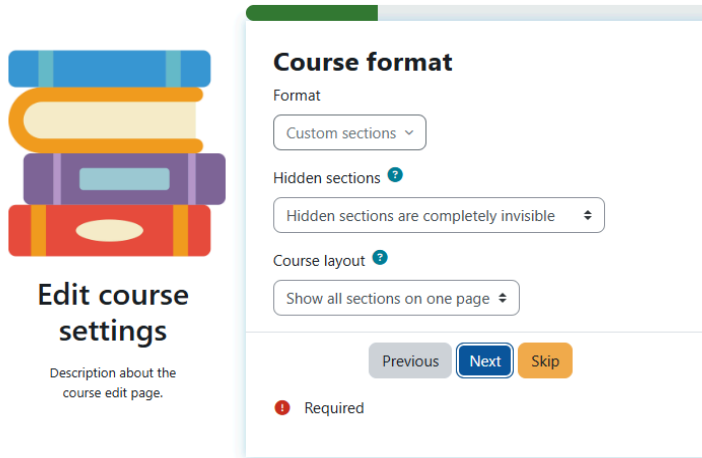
Edit course settings

Description about the course edit page.

Course format

Format

Custom sections

Hidden sections

Hidden sections are completely invisible

Course layout

Show all sections on one page

Previous Next Skip

Required